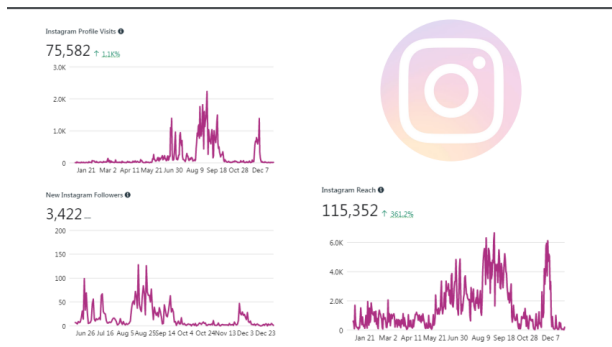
Instagram Profile Visits

75,582 ↑ 1.1K%

3.0K
2.0K
1.0K
0

Jan 21 Mar 2 Apr 11 May 21 Jun 30 Aug 9 Sep 18 Oct 28 Dec 7

New Instagram Followers

3,422 —

200
150
100
50
0

Jun 26 Jul 16 Aug 5 Aug 25 Sep 14 Oct 4 Oct 24 Nov 13 Dec 3 Dec 23

Instagram Reach

115,352 ↑ 361.2%

6.0K
4.0K
2.0K
0

Jan 21 Mar 2 Apr 11 May 21 Jun 30 Aug 9 Sep 18 Oct 28 Dec 7